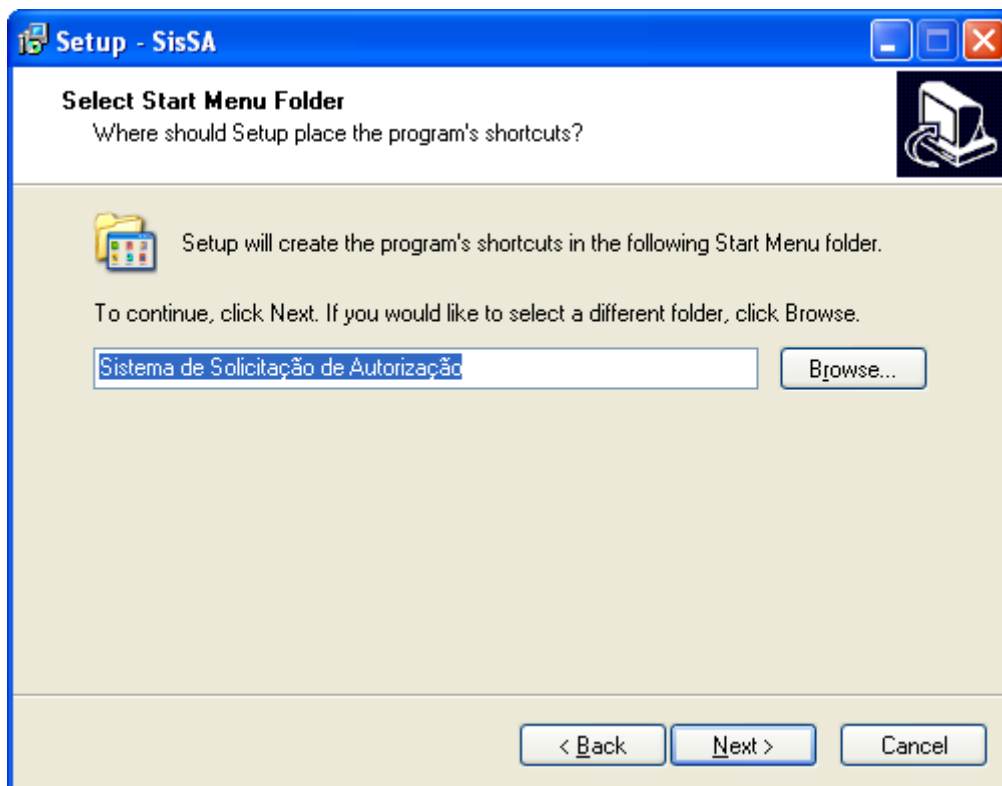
Setup - SisSA

Select Start Menu Folder
Where should Setup place the program's shortcuts?

Setup will create the program's shortcuts in the following Start Menu folder.

To continue, click Next. If you would like to select a different folder, click Browse.

Sistema de Solicitação de Autorização

Browse...

< Back

Next >

Cancel